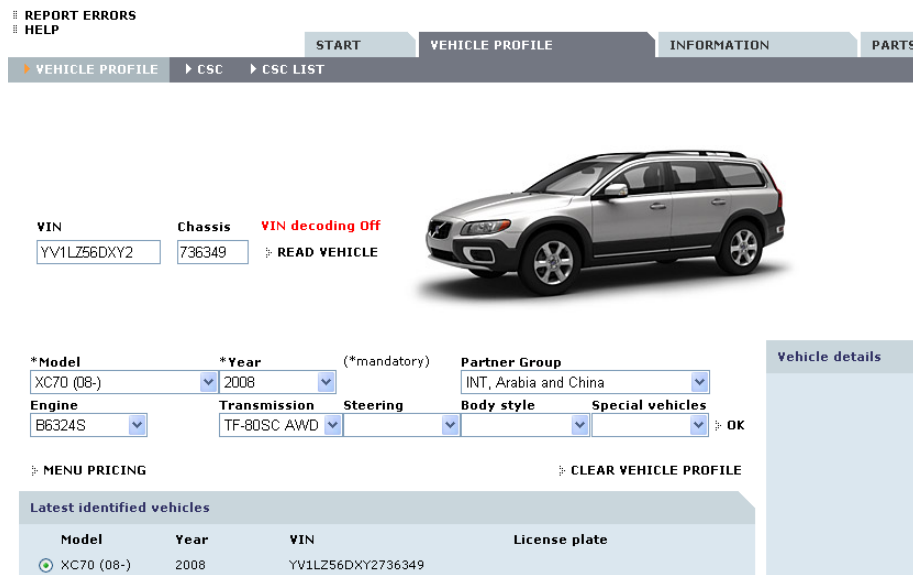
REPORT ERRORS
HELP

START | VEHICLE PROFILE | INFORMATION | PARTS

VEHICLE PROFILE | CSC | CSC LIST

VIN
YV1LZ56DXY2

Chassis
736349

VIN decoding Off

READ VEHICLE

*Model
XC70 (08-)

*Year
2008

(*mandatory)

Partner Group
INT, Arabia and China

Vehicle details

Engine
B6324S

Transmission
TF-80SC AWD

Steering

Body style

Special vehicles

OK

MENU PRICING

CLEAR VEHICLE PROFILE

Latest identified vehicles

| Model | Year | VIN | License plate |
|---|---|---|---|
| XC70 (08-) | 2008 | YV1LZ56DXY2736349 | |